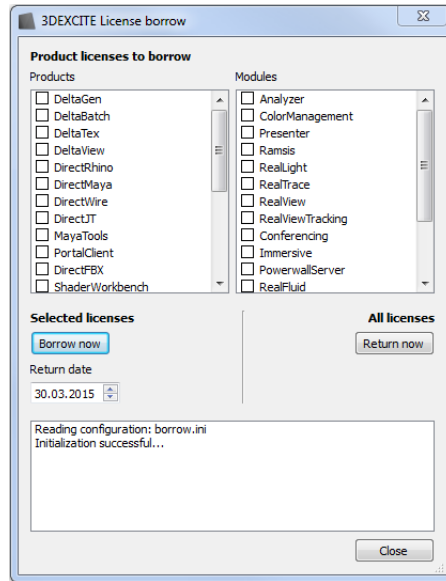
3DEXCITE License borrow

Product licenses to borrow

Products

DeltaGen
DeltaBatch
DeltaTex
DeltaView
DirectRhino
DirectMaya
DirectWire
DirectJT
MayaTools
PortalClient
DirectFBX
ShaderWorkbench

Modules

Analyzer
ColorManagement
Presenter
Ramsis
RealLight
RealTrace
RealView
RealViewTracking
Conferencing
Immersive
PowerwallServer
RealFluid

Selected licenses

Borrow now

Return date

30.03.2015

All licenses

Return now

Reading configuration: borrow.ini
Initialization successful...

Close